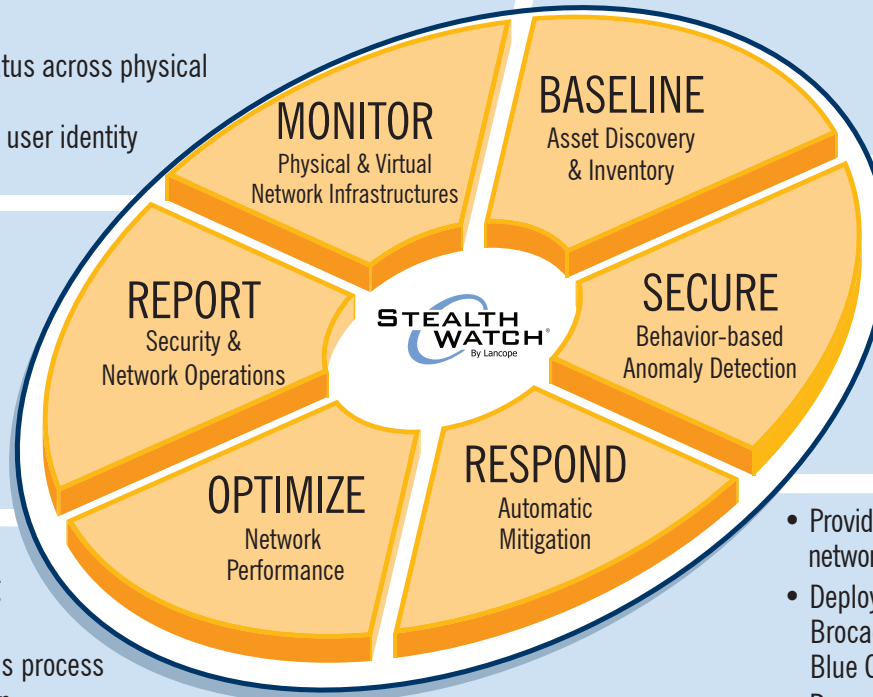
tus across physical

user identity

MONITOR
Physical & Virtual
Network Infrastructures

BASELINE
Asset Discovery
& Inventory

REPORT
Security &
Network Operations

STEALTH WATCH®
By Lancope

SECURE
Behavior-based
Anomaly Detection

OPTIMIZE
Network
Performance

RESPOND
Automatic
Mitigation

• Provid
networ
• Deploy
Broca
Blue C

s process